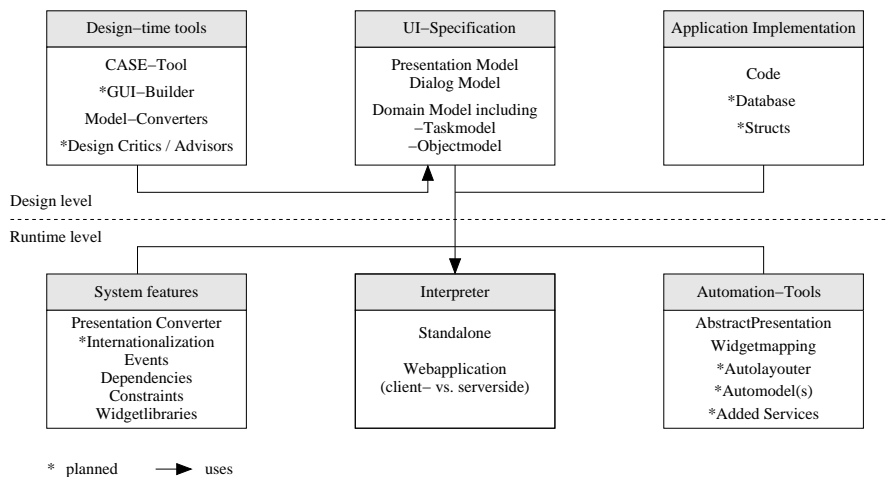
Design−time tools

CASE−Tool
*GUI−Builder
Model−Converters
*Design Critics / Advisors

UI−Specification

Presentation Model
Dialog Model
Domain Model including
−Taskmodel
−Objectmodel

Application Implementation

Code
*Database
*Structs

Design level

Runtime level

System features

Presentation Converter
*Internationalization
Events
Dependencies
Constraints
Widgetlibraries

Interpreter

Standalone

Webapplication
(client− vs. serverside)

Automation−Tools

AbstractPresentation
Widgetmapping
*Autolayouter
*Automodel(s)
*Added Services

* planned uses